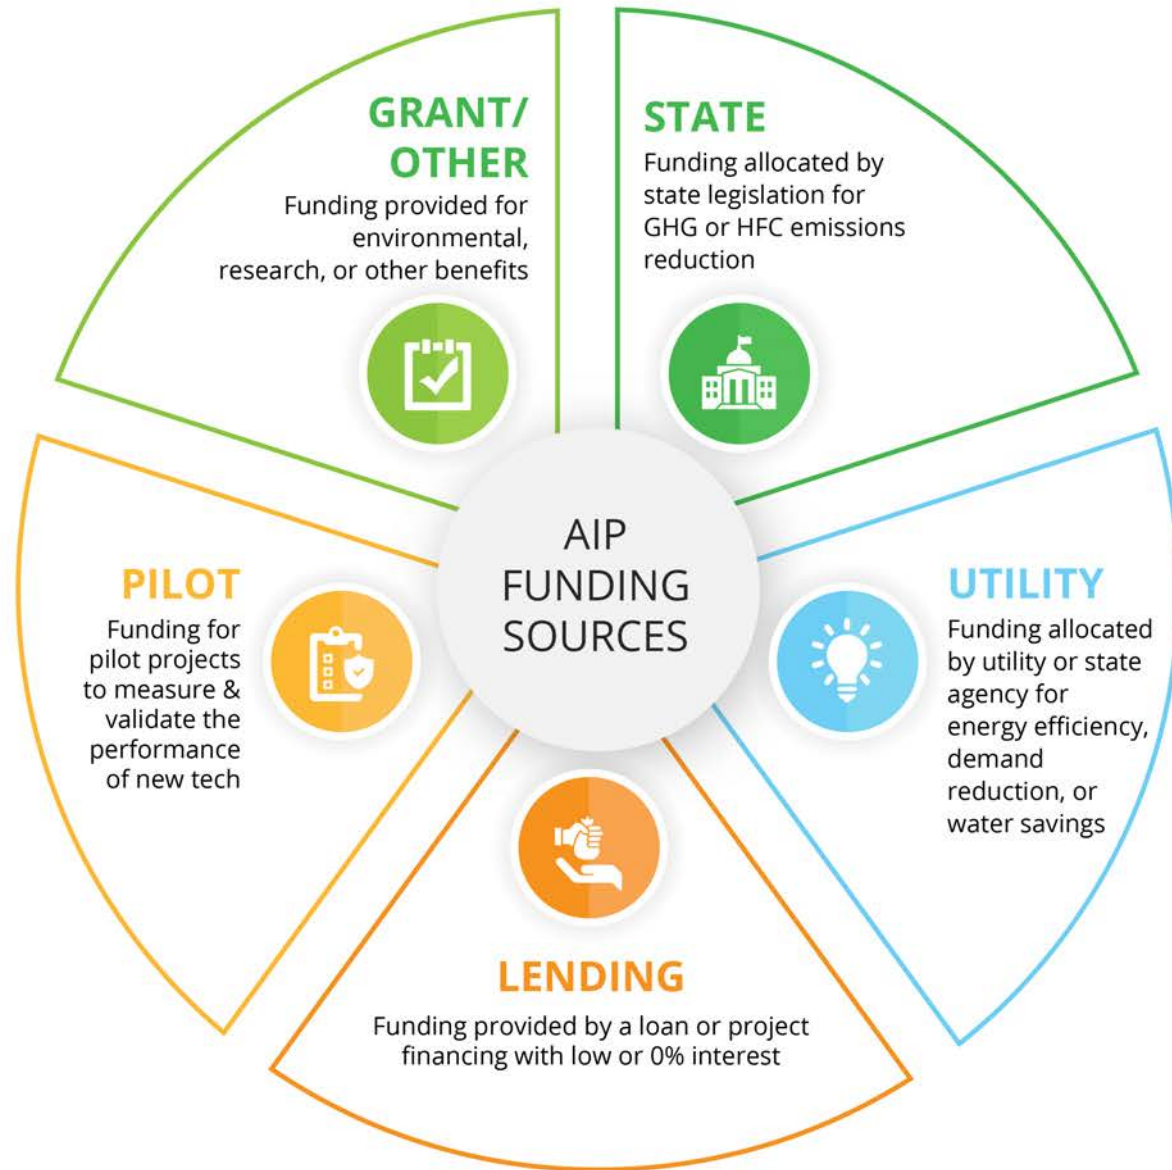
AIP FUNDING SOURCES

GRANT/ OTHER
Funding provided for environmental, research, or other benefits

STATE
Funding allocated by state legislation for GHG or HFC emissions reduction

UTILITY
Funding allocated by utility or state agency for energy efficiency, demand reduction, or water savings

LENDING
Funding provided by a loan or project financing with low or 0% interest

PILOT
Funding for pilot projects to measure & validate the performance of new tech